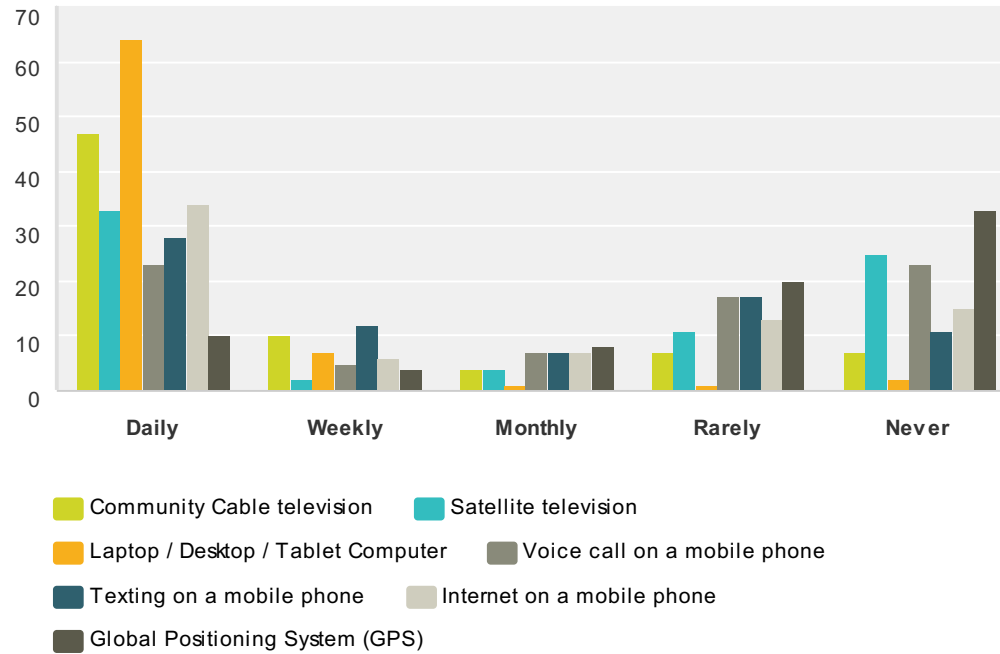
70
60
50
40
30
20
10
0

Daily
Weekly
Monthly
Rarely
Never

Community Cable television
Satellite television
Laptop / Desktop / Tablet Computer
Voice call on a mobile phone
Texting on a mobile phone
Internet on a mobile phone
Global Positioning System (GPS)